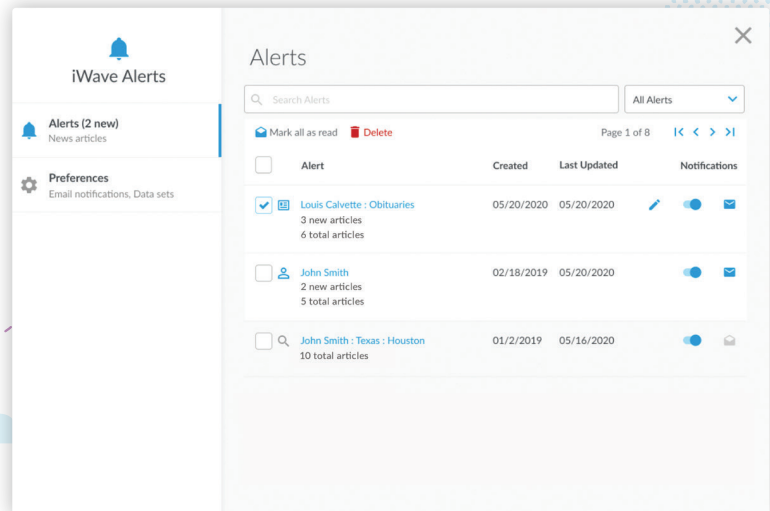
iWave Alerts

Alerts (2 new)
News articles

Preferences
Email notifications, Data sets

Alerts

×

Search Alerts

All Alerts

Mark all as read Delete

Page 1 of 8

| | Alert | Created | Last Updated | Notifications |
|---|---|---|---|---|
| | Louis Calvette : Obituaries 3 new articles 6 total articles | 05/20/2020 | 05/20/2020 | |
| | John Smith 2 new articles 5 total articles | 02/18/2019 | 05/20/2020 | |
| | John Smith : Texas : Houston 10 total articles | 01/2/2019 | 05/16/2020 | |